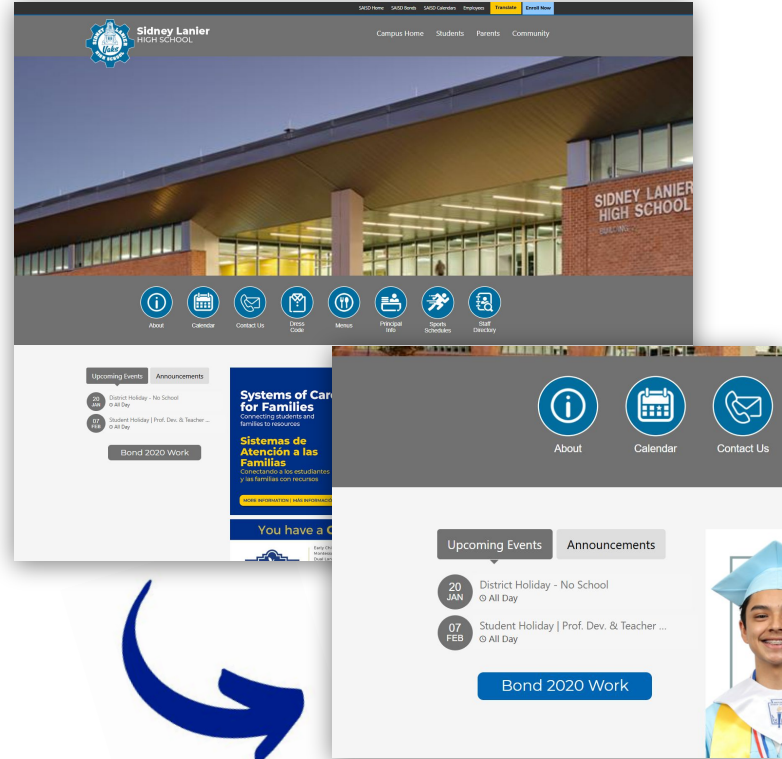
SAISD Home SAISD Bonds SAISD Calendars Employees Translate Enroll Now

Sidney Lanier HIGH SCHOOL

Campus Home Students Parents Community

SIDNEY LANIER HIGH SCHOOL

About Calendar Contact Us Dress Code Menus Principal Info Sports Schedules Staff Directory

Upcoming Events Announcements

20 JAN District Holiday - No School
All Day

07 FEB Student Holiday | Prof. Dev. & Teacher ...
All Day

Bond 2020 Work

Systems of Care for Families
Connecting students and families to resources

Sistemas de Atención a las Familias
Conectando a los estudiantes y las familias con recursos

MORE INFORMATION | MÁS INFORMACIÓ

You have a C

About Calendar Contact Us

Upcoming Events Announcements

20 JAN District Holiday - No School
All Day

07 FEB Student Holiday | Prof. Dev. & Teacher ...
All Day

Bond 2020 Work